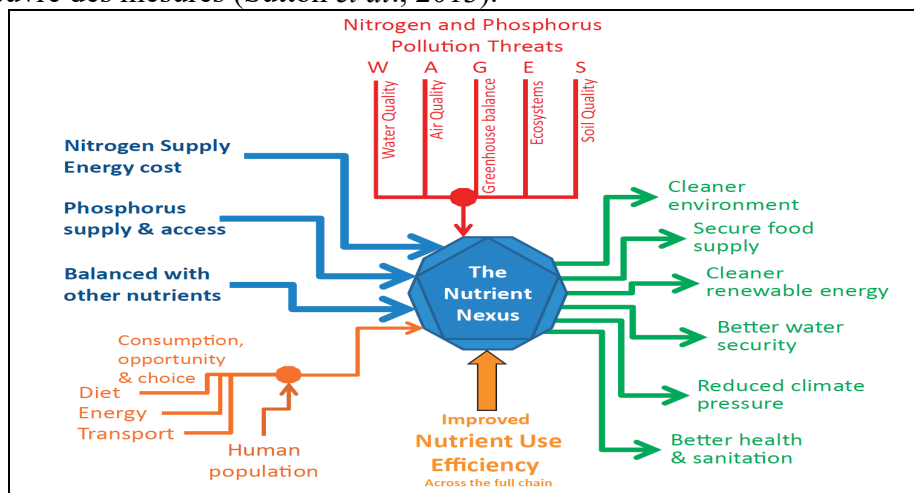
suivre des mesures (Sutton et al., 2013).

Nitrogen and Phosphorus Pollution Threats

W A G E S

Water Quality
Air Quality
Greenhouse balance
Ecosystems
Soil Quality

Nitrogen Supply Energy cost

Phosphorus supply & access

Balanced with other nutrients

The Nutrient Nexus

Consumption, opportunity & choice

Diet
Energy
Transport

Human population

Improved
Nutrient Use Efficiency
Across the full chain

Cleaner environment

Secure food supply

Cleaner renewable energy

Better water security

Reduced climate pressure

Better health & sanitation